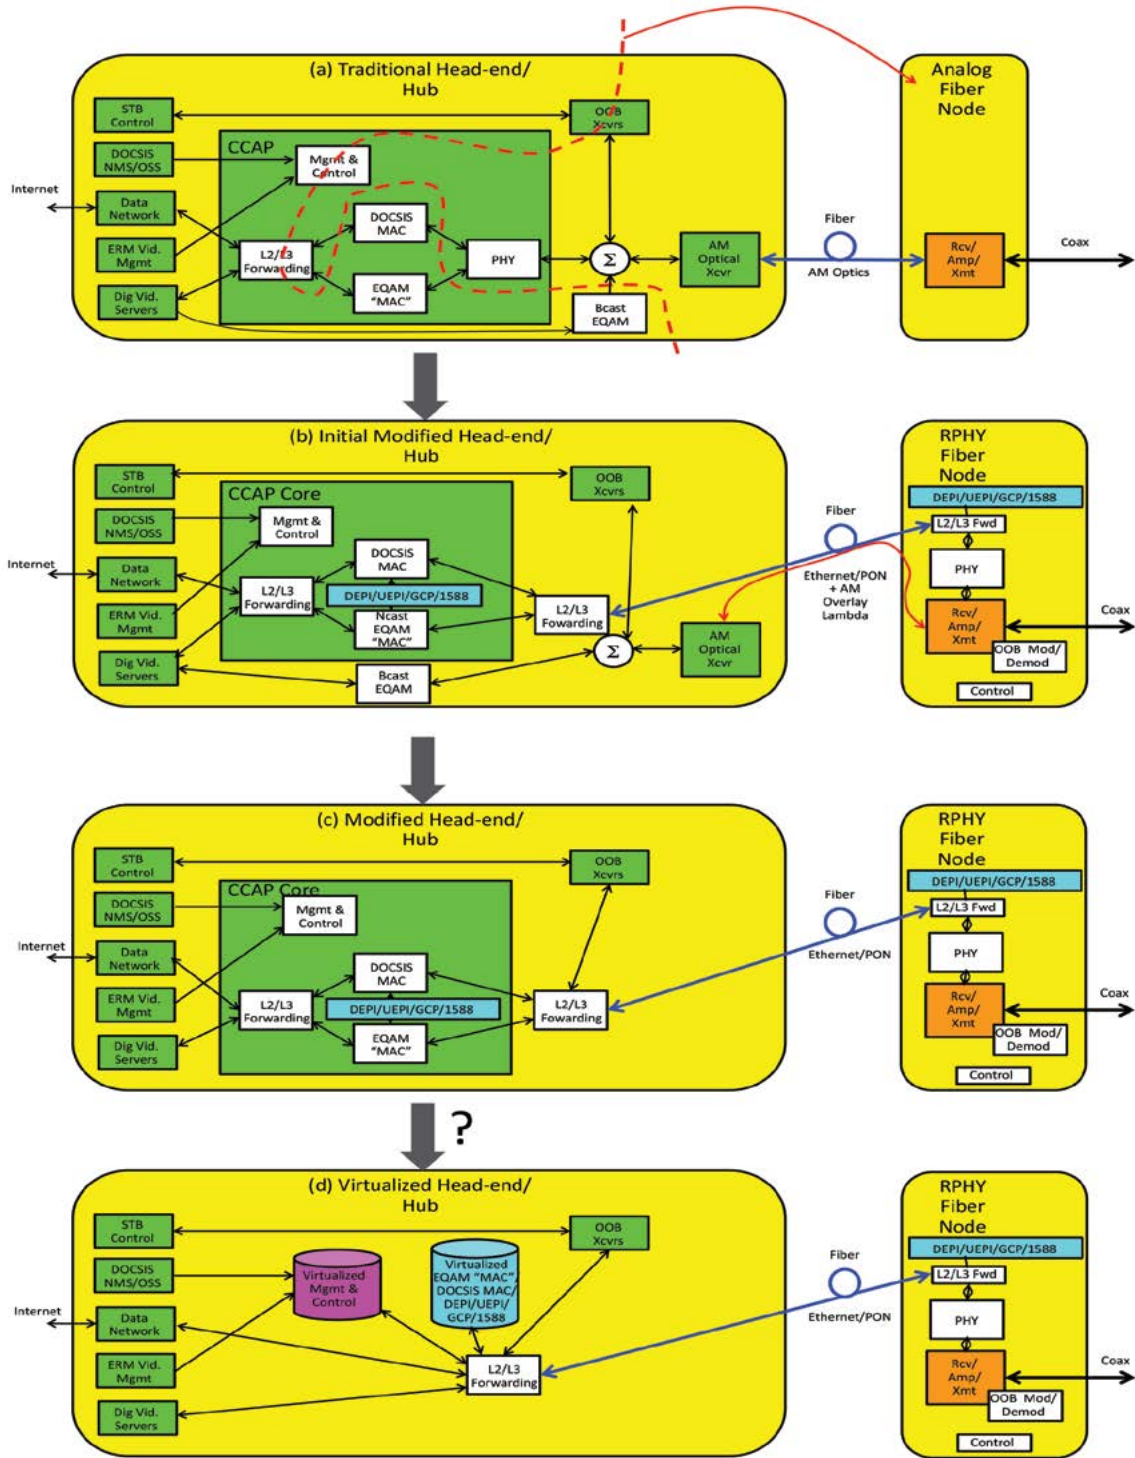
(a) Traditional Head-end/ Hub

Analog Fiber Node

STB Control

OOB Xcvrs

DOCSIS NMS/OSS

CCAP

Mgmt & Control

Internet

Data Network

DOCSIS MAC

ERM Vid. Mgmt

L2/L3 Forwarding

PHY

$\Sigma$

AM Optical Xcvr

Fiber

AM Optics

Rcv/ Amp/ Xmt

Coax

Dig Vid. Servers

EQAM "MAC"

Bcast EQAM

(b) Initial Modified Head-end/ Hub

RPHY Fiber Node

STB Control

OOB Xcvrs

DEPI/UEPI/GCP/1588

DOCSIS NMS/OSS

CCAP Core

Mgmt & Control

Fiber

L2/L3 Fwd

Internet

Data Network

DOCSIS MAC

PHY

ERM Vid. Mgmt

L2/L3 Forwarding

DEPI/UEPI/GCP/1588

Ethernet/PON + AM Overlay Lambda

Ncast EQAM "MAC"

L2/L3 Fowarding

Rcv/ Amp/ Xmt

Coax

Dig Vid. Servers

$\Sigma$

AM Optical Xcvr

OOB Mod/ Demod

Bcast EQAM

Control

(c) Modified Head-end/ Hub

RPHY Fiber Node

STB Control

OOB Xcvrs

DEPI/UEPI/GCP/1588

DOCSIS NMS/OSS

CCAP Core

Mgmt & Control

Fiber

L2/L3 Fwd

Internet

Data Network

DOCSIS MAC

Ethernet/PON

PHY

ERM Vid. Mgmt

L2/L3 Forwarding

DEPI/UEPI/GCP/1588

L2/L3 Fowarding

Rcv/ Amp/ Xmt

Coax

Dig Vid. Servers

EQAM "MAC"

OOB Mod/ Demod

Control

?

(d) Virtualized Head-end/ Hub

RPHY Fiber Node

STB Control

OOB Xcvrs

DEPI/UEPI/GCP/1588

DOCSIS NMS/OSS

Virtualized Mgmt & Control

Virtualized EQAM "MAC", DOCSIS MAC/ DEPI/UEPI/ GCP/1588

Fiber

L2/L3 Fwd

Internet

Data Network

Ethernet/PON

PHY

ERM Vid. Mgmt

L2/L3 Forwarding

Rcv/ Amp/ Xmt

Coax

Dig Vid. Servers

OOB Mod/ Demod

Control